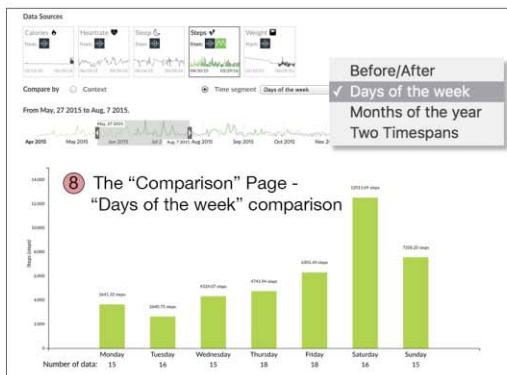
Data Sources

Calories | Heartrate | Sleep | Steps | Weight

Stats

Compare by ○ Context ◉ Time segment Days of the week

Before/After
✓ Days of the week
Months of the year
Two Timespans

From May, 27 2015 to Aug, 7 2015.

May 27 2015 | Aug. 7 2015

Apr 2015 | May 2015 | Jun 2015 | Jul 2015 | Aug 2015 | Sep 2015 | Oct 2015 | Nov 2015

8 The "Comparison" Page - "Days of the week" comparison

Steps (steps)

14,000 | 12,000 | 10,000 | 8,000 | 6,000 | 4,000 | 2,000 | 0

3641.33 steps | 2640.75 steps | 4324.07 steps | 4743.94 steps | 6305.44 steps | 12513.69 steps | 7338.20 steps

Monday | Tuesday | Wednesday | Thursday | Friday | Saturday | Sunday

Number of data: 15 | 16 | 15 | 18 | 18 | 16 | 15